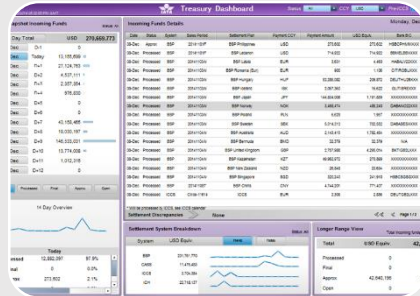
Treasury Dashboard

Status | All | CCY | USD | Print

Snapshot Incoming Funds | Detail

Day Total | USD | 270,609,773

Dec | D-1 | 0
Dec | Today | 15,115,958
Dec | D+1 | 27,126,753
Dec | D+2 | 4,531,111
Dec | D+3 | 2,357,384
Dec | D+4 | 576,920
Dec | D+5 | 0
Dec | D+6 | 42,155,488
Dec | D+7 | 10,000,187
Dec | D+8 | 145,533,091
Dec | D+10 | 13,774,008
Dec | D+11 | 1,010,315
Dec | D+12 | 0

Processed | Final | Approx | Open

14 Day Overview

Processed | 12,682,097 | 97.9%
Final | 0 | 0%
Approx | 273,502 | 2.1%

Incoming Funds Details | Monday, Dec

| Due Date | Status | System | Sales Period | Settlement Partner | Payment CCY | Payment Amount | USD Equiv. | Bank ID |
|---|---|---|---|---|---|---|---|---|
| 28-Dec | Approx | BSP | 2014/10/F | BSP Philippines | USD | 273,502 | 273,502 | HSBCPHMM |
| 28-Dec | Processed | BSP | 2014/10/F | BSP Lebanon | USD | 714,632 | 714,632 | BBBBLBBX |
| 28-Dec | Processed | BSP | 2014/11/20M | BSP Latvia | EUR | 3,651 | 4,468 | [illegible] |
| 28-Dec | Processed | BSP | 2014/11/20M | BSP Romania (Eur) | EUR | 853 | 1,036 | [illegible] |
| 28-Dec | Processed | BSP | 2014/11/20M | BSP Hungary | HUF | 50,286,092 | 206,815 | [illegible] |
| 28-Dec | Processed | BSP | 2014/11/20M | BSP Israel | ISK | 3,597,395 | 18,922 | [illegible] |
| 28-Dec | Processed | BSP | 2014/11/20M | BSP Japan | JPY | 144,604,096 | 1,151,695 | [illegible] |
| 28-Dec | Processed | BSP | 2014/11/20M | BSP Norway | NOK | 2,485,474 | 385,139 | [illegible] |
| 28-Dec | Processed | BSP | 2014/11/20M | BSP Poland | PLN | 6,635 | 1,867 | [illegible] |
| 28-Dec | Processed | BSP | 2014/11/20M | BSP Sweden | SEK | 3,414,011 | 502,555 | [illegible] |
| 28-Dec | Processed | BSP | 2014/11/20M | BSP Australia | AUD | 2,146,410 | 1,708,484 | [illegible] |
| 28-Dec | Processed | BSP | 2014/11/20M | BSP Bermuda | BMD | 32,379 | 32,379 | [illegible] |
| 28-Dec | Processed | BSP | 2014/11/20M | BSP United Kingdom | GBP | 2,707,806 | 4,290,874 | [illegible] |
| 28-Dec | Processed | BSP | 2014/11/20M | BSP Kazakhstan | KZT | 46,662,970 | 270,809 | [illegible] |
| 28-Dec | Processed | BSP | 2014/11/20M | BSP New Zealand | NZD | 39,645 | 30,895 | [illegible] |
| 28-Dec | Processed | BSP | 2014/11/20M | BSP Singapore | SGD | 323,843 | 241,844 | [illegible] |
| 28-Dec | Processed | BSP | 2014/11/20M | BSP China | CNY | 4,744,871 | 771,427 | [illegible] |
| 28-Dec | Processed | CASS | 2014/11/11 | CASS Taiwan | TWD | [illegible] | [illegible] | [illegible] |

Settlement Discrepancies | None | Page 1 / 13

Settlement System Breakdown | Detail

System | USD Equiv. | Pie | Table

BSP | 20,751,776
CASS | 11,474,455
ICH | 126,804
ACH | 22,716,107

Longer Range View | *Total Incoming funds

Total | USD Equiv. | 42

Processed | 0
Final | 0
Approx | 42,540,785
Open | 0